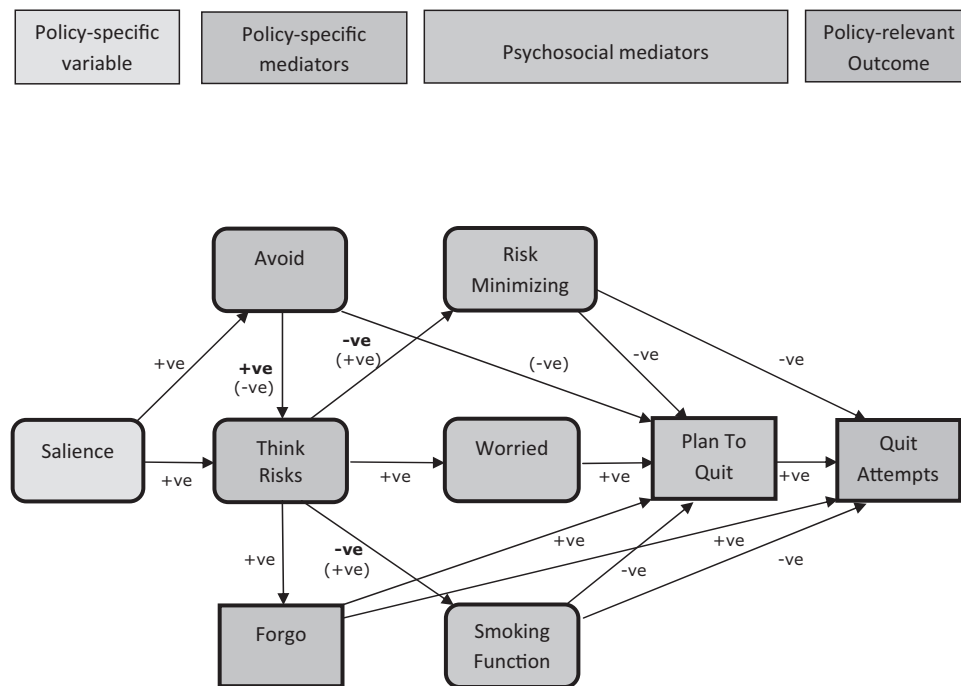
Policy-specific variable

Policy-specific mediators

Psychosocial mediators

Policy-relevant Outcome

Avoid

Risk Minimizing

+ve

+ve
(-ve)

-ve
(+ve)

(-ve)

-ve

-ve

Salience

+ve

Think Risks

+ve

Worried

+ve

Plan To Quit

+ve

Quit Attempts

+ve

-ve
(+ve)

+ve

+ve

-ve

-ve

Forgo

Smoking Function